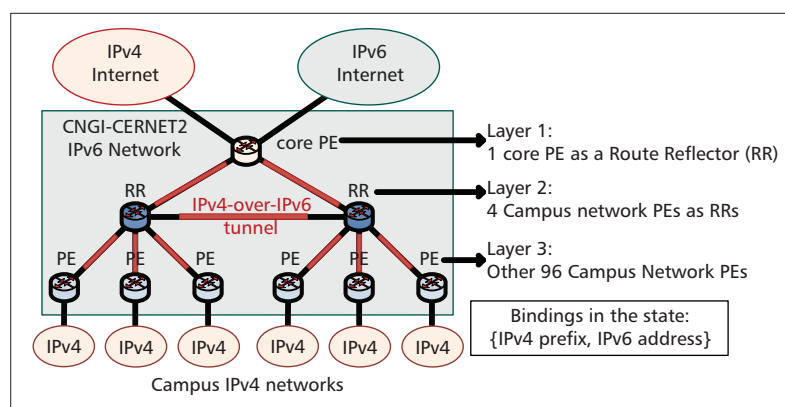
IPv4 Internet

IPv6 Internet

CNGI-CERNET2 IPv6 Network

core PE

Layer 1:
1 core PE as a Route Reflector (RR)

RR

RR

IPv4-over-IPv6 tunnel

Layer 2:
4 Campus network PEs as RRs

PE PE PE PE PE PE

Layer 3:
Other 96 Campus Network PEs

IPv4 IPv4 IPv4 IPv4 IPv4 IPv4

Bindings in the state:
{IPv4 prefix, IPv6 address}

Campus IPv4 networks